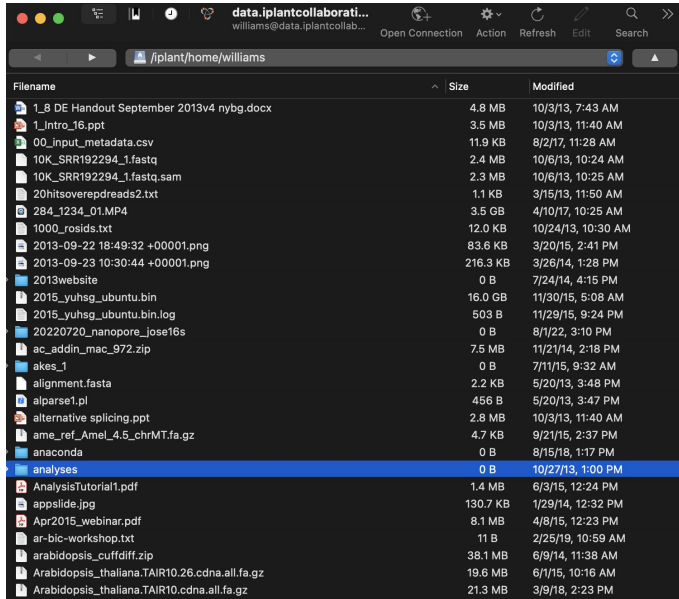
data.iplantcollaborati...
williams@data.iplantcollab...

Open Connection | Action | Refresh | Edit | Search

/iplant/home/williams

| Filename | Size | Modified |
|---|---|---|
| 1_8 DE Handout September 2013v4 nybg.docx | 4.8 MB | 10/3/13, 7:43 AM |
| 1_Intro_16.ppt | 3.5 MB | 10/3/13, 11:40 AM |
| 00_input_metadata.csv | 11.9 KB | 8/2/17, 11:28 AM |
| 10K_SRR192294_1.fastq | 2.4 MB | 10/6/13, 10:24 AM |
| 10K_SRR192294_1.fastq.sam | 2.3 MB | 10/6/13, 10:25 AM |
| 20hitsoverepdreads2.txt | 1.1 KB | 3/15/13, 11:50 AM |
| 284_1234_01.MP4 | 3.5 GB | 4/10/17, 10:25 AM |
| 1000_rosids.txt | 12.0 KB | 10/24/13, 10:30 AM |
| 2013-09-22 18:49:32 +00001.png | 83.6 KB | 3/20/15, 2:41 PM |
| 2013-09-23 10:30:44 +00001.png | 216.3 KB | 3/26/14, 1:28 PM |
| 2013website | 0 B | 7/24/14, 4:15 PM |
| 2015_yuhsg_ubuntu.bin | 16.0 GB | 11/30/15, 5:08 AM |
| 2015_yuhsg_ubuntu.bin.log | 503 B | 11/29/15, 9:24 PM |
| 20220720_nanopore_jose16s | 0 B | 8/1/22, 3:10 PM |
| ac_addin_mac_972.zip | 7.5 MB | 11/21/14, 2:18 PM |
| akes_1 | 0 B | 7/11/15, 9:32 AM |
| alignment.fasta | 2.2 KB | 5/20/13, 3:48 PM |
| alparse1.pl | 456 B | 5/20/13, 3:47 PM |
| alternative splicing.ppt | 2.8 MB | 10/3/13, 11:40 AM |
| ame_ref_Amel_4.5_chrMT.fa.gz | 4.7 KB | 9/21/15, 2:37 PM |
| anaconda | 0 B | 8/15/18, 1:17 PM |
| analyses | 0 B | 10/27/13, 1:00 PM |
| AnalysisTutorial1.pdf | 1.4 MB | 6/3/15, 12:24 PM |
| appslide.jpg | 130.7 KB | 1/29/14, 12:32 PM |
| Apr2015_webinar.pdf | 8.1 MB | 4/8/15, 12:23 PM |
| ar-bic-workshop.txt | 11 B | 2/25/19, 10:59 AM |
| arabidopsis_cuffdiff.zip | 38.1 MB | 6/9/14, 11:38 AM |
| Arabidopsis_thaliana.TAIR10.26.cdna.all.fa.gz | 19.6 MB | 6/1/15, 10:16 AM |
| Arabidopsis_thaliana.TAIR10.cdna.all.fa.gz | 21.3 MB | 3/9/18, 2:23 PM |